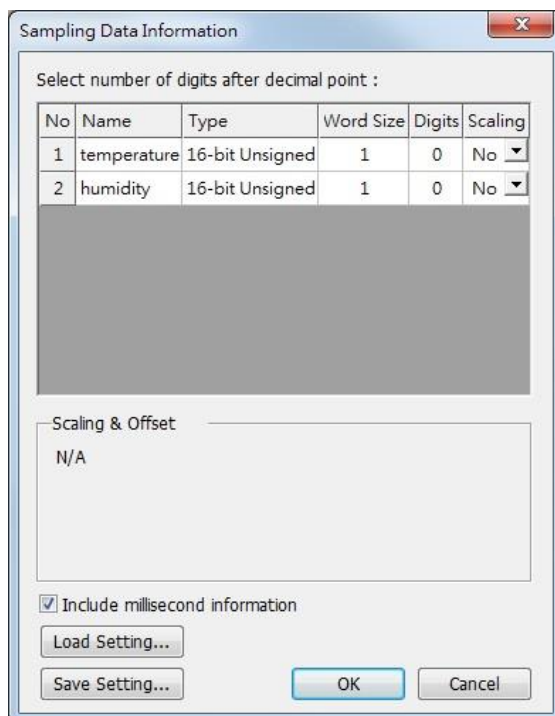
Sampling Data Information

Select number of digits after decimal point :

| No | Name | Type | Word Size | Digits | Scaling |
|---|---|---|---|---|---|
| 1 | temperature | 16-bit Unsigned | 1 | 0 | No |
| 2 | humidity | 16-bit Unsigned | 1 | 0 | No |

Scaling & Offset

N/A

Include millisecond information

Load Setting...

Save Setting...

OK

Cancel